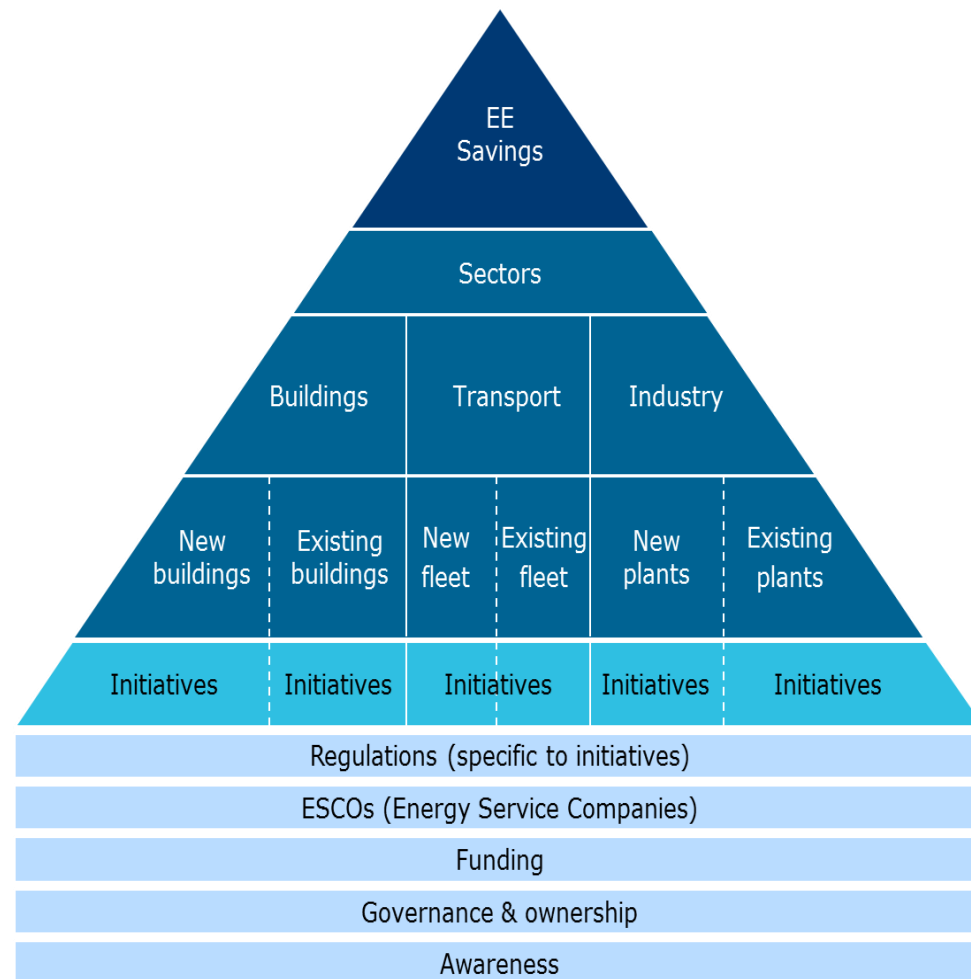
EE
Savings

Sectors

Buildings

Transport

Industry

New buildings

Existing buildings

New fleet

Existing fleet

New plants

Existing plants

Initiatives

Initiatives

Initiatives

Initiatives

Initiatives

Regulations (specific to initiatives)

ESCOs (Energy Service Companies)

Funding

Governance & ownership

Awareness